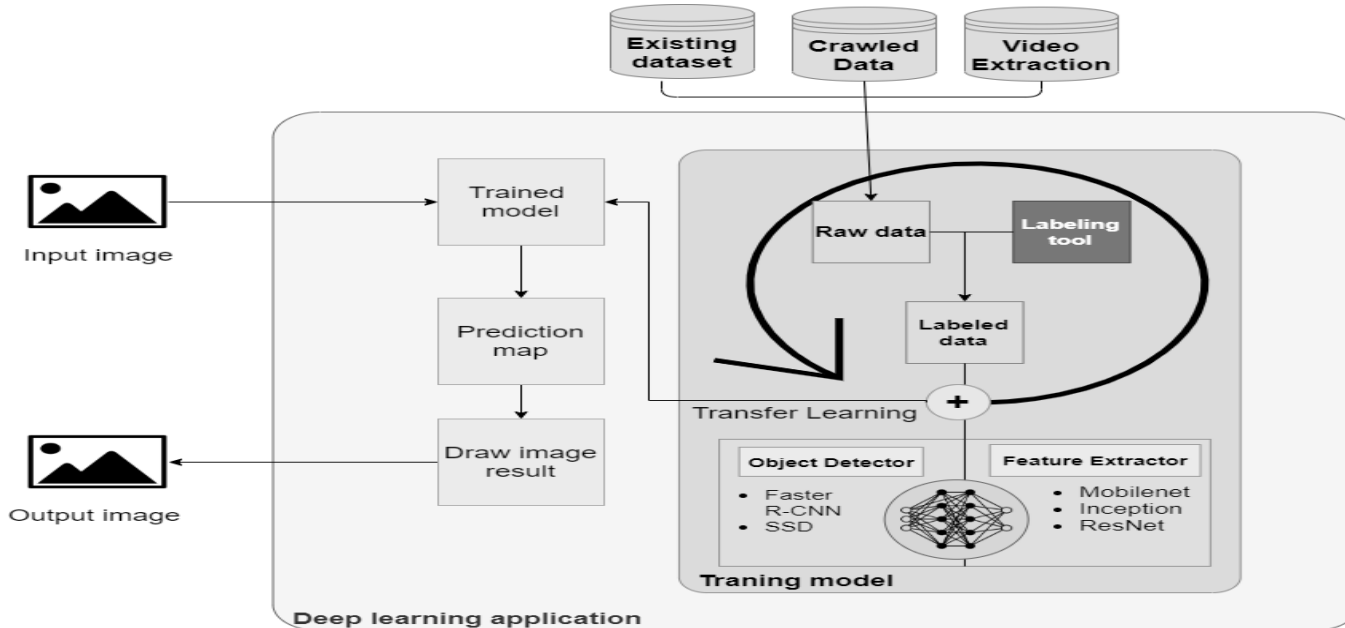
Existing dataset

Crawled Data

Video Extraction

Input image

Trained model

Raw data

Labeling tool

Labeled data

Prediction map

Transfer Learning

+

Output image

Draw image result

Object Detector

- Faster R-CNN
- SSD

Feature Extractor

- Mobilenet
- Inception
- ResNet

Traning model

Deep learning application